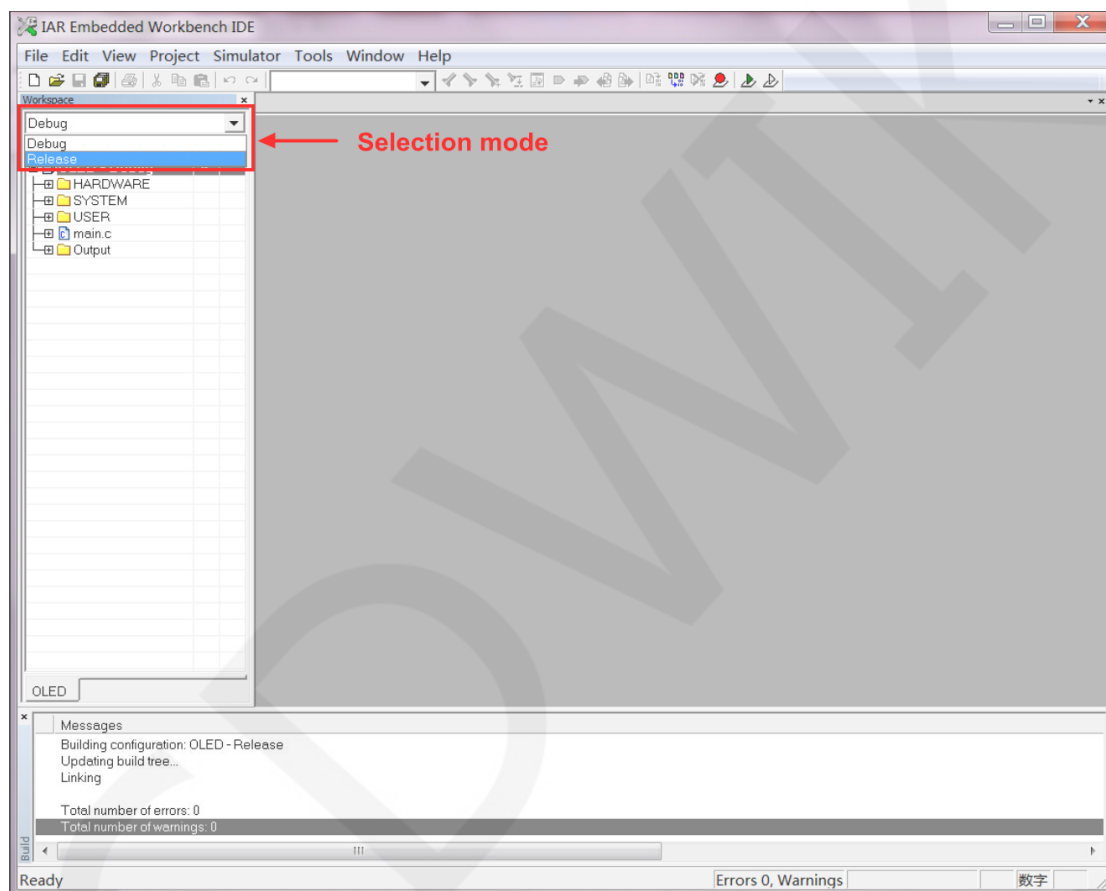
IAR Embedded Workbench IDE

File Edit View Project Simulator Tools Window Help

Workspace

Debug

Debug
Release

Selection mode

HARDWARE
SYSTEM
USER
main.c
Output

OLED

Messages
Building configuration: OLED - Release
Updating build tree...
Linking

Total number of errors: 0
Total number of warnings: 0

Build

Ready

Errors 0, Warnings

数字